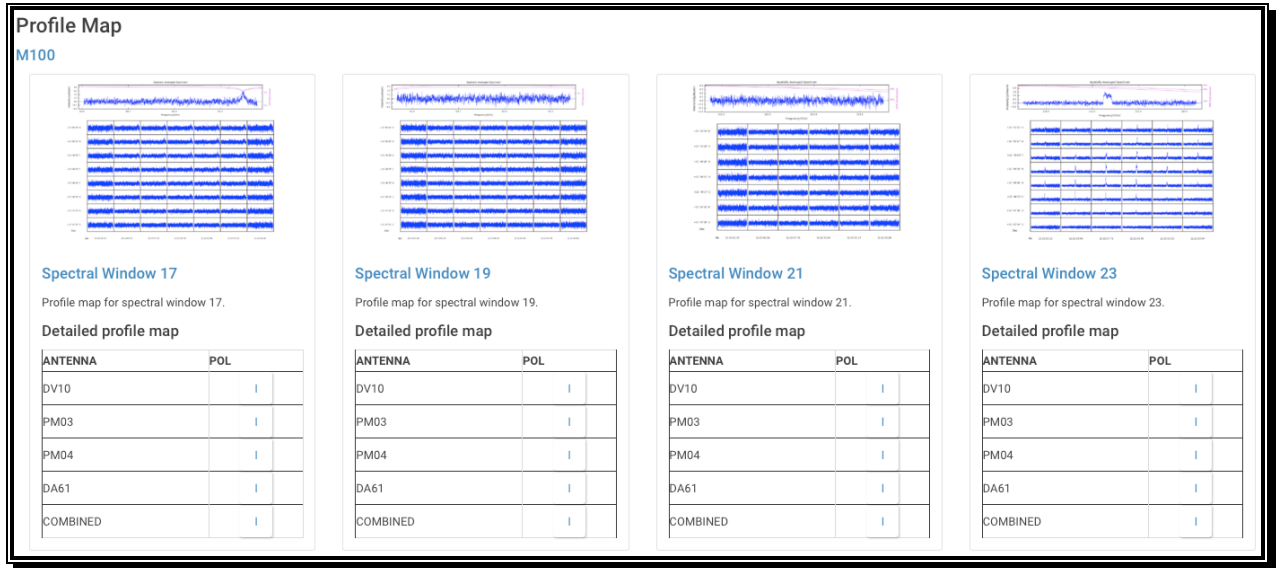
Profile Map

M100

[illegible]

Spectral Window 17

Profile map for spectral window 17.

Detailed profile map

| ANTENNA | POL |
|---|---|
| DV10 | I |
| PM03 | I |
| PM04 | I |
| DA61 | I |
| COMBINED | I |

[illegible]

Spectral Window 19

Profile map for spectral window 19.

Detailed profile map

| ANTENNA | POL |
|---|---|
| DV10 | I |
| PM03 | I |
| PM04 | I |
| DA61 | I |
| COMBINED | I |

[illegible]

Spectral Window 21

Profile map for spectral window 21.

Detailed profile map

| ANTENNA | POL |
|---|---|
| DV10 | I |
| PM03 | I |
| PM04 | I |
| DA61 | I |
| COMBINED | I |

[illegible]

Spectral Window 23

Profile map for spectral window 23.

Detailed profile map

| ANTENNA | POL |
|---|---|
| DV10 | I |
| PM03 | I |
| PM04 | I |
| DA61 | I |
| COMBINED | I |